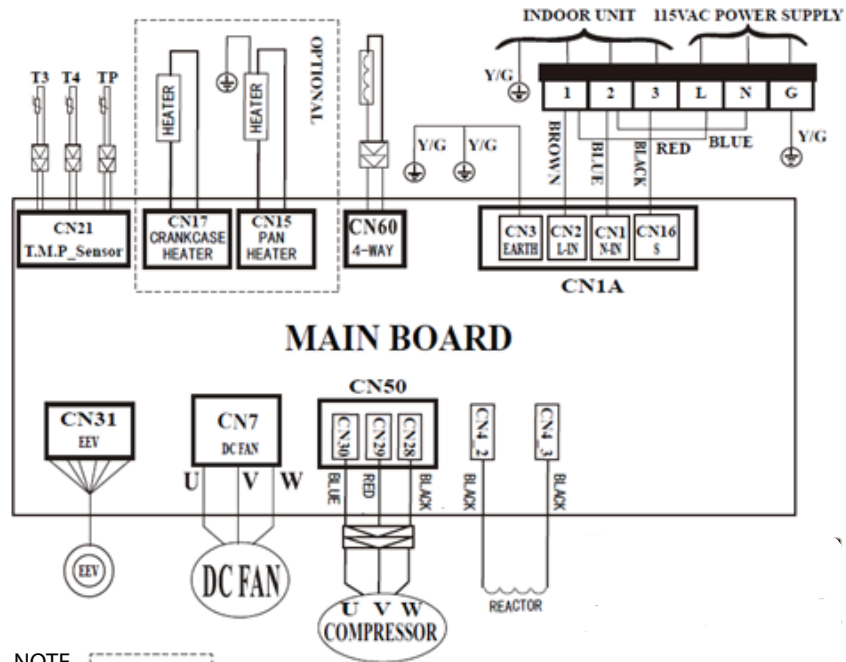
INDOOR UNIT 115VAC POWER SUPPLY

OPTIONAL

T3 T4 TP

HEATER HEATER

Y/G

1 2 3 L N G

BROWN BLUE BLACK RED BLUE

Y/G Y/G Y/G

CN21 T.M.P_Sensor

CN17 CRANKCASE HEATER

CN15 PAN HEATER

CN60 4-WAY

CN3 EARTH

CN2 L-IN

CN1 N-IN

CN16 S

CN1A

MAIN BOARD

CN50

CN31 EEV

CN7 DC FAN

CN30 CN29 CN28

CN4_2 CN4_3

U V W

BLUE RED BLACK

BLACK BLACK

EEV

DC FAN

U V W COMPRESSOR

REACTOR

NOTE